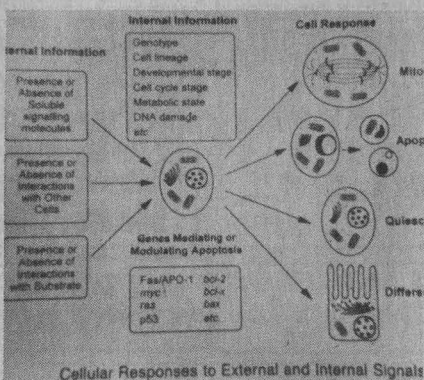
ternal Information

Presence or Absence of Soluble signalling molecules

Presence or Absence of Interactions with Other Cells

Presence or Absence of Interactions with Substrate

Internal Information

Genotype
Cell lineage
Developmental stage
Cell cycle stage
Metabolic state
DNA damage
etc.

Genes Mediating or Modulating Apoptosis

| Fas/APO-1 | bcl-2 |
|---|---|
| myc | bcl-x |
| ras | bax |
| p53 | etc. |

Cell Response

Mito

Apop

Quiesc

Differ

Cellular Responses to External and Internal Signals